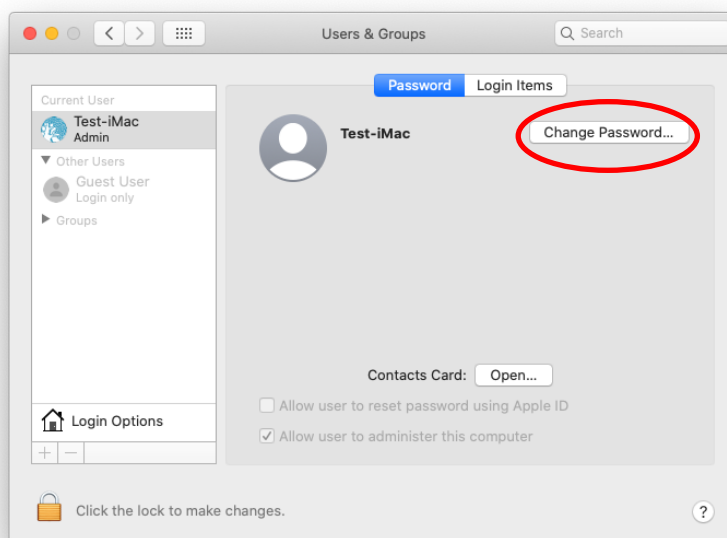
Users & Groups

Search

Password Login Items

Current User

Test-iMac
Admin

Other Users

Guest User
Login only

Groups

Test-iMac

Change Password...

Contacts Card: Open...

Allow user to reset password using Apple ID

Allow user to administer this computer

Login Options

+ −

Click the lock to make changes.

?